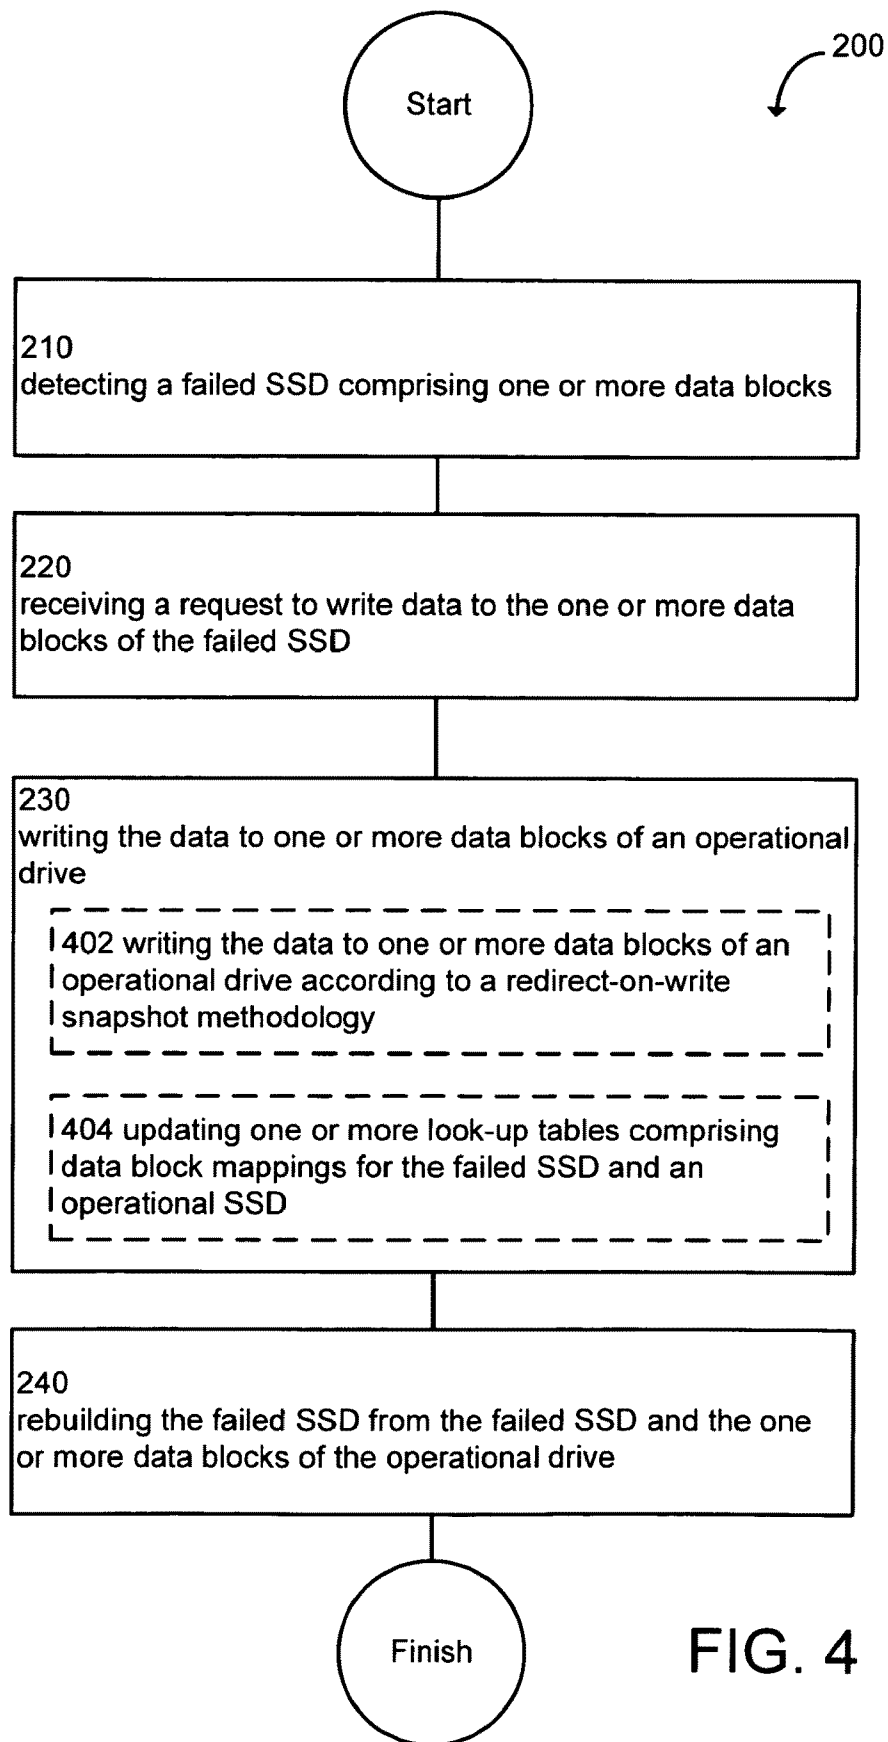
200

Start

210
detecting a failed SSD comprising one or more data blocks

220
receiving a request to write data to the one or more data blocks of the failed SSD

230
writing the data to one or more data blocks of an operational drive

402 writing the data to one or more data blocks of an operational drive according to a redirect-on-write snapshot methodology

404 updating one or more look-up tables comprising data block mappings for the failed SSD and an operational SSD

240
rebuilding the failed SSD from the failed SSD and the one or more data blocks of the operational drive

Finish

FIG. 4